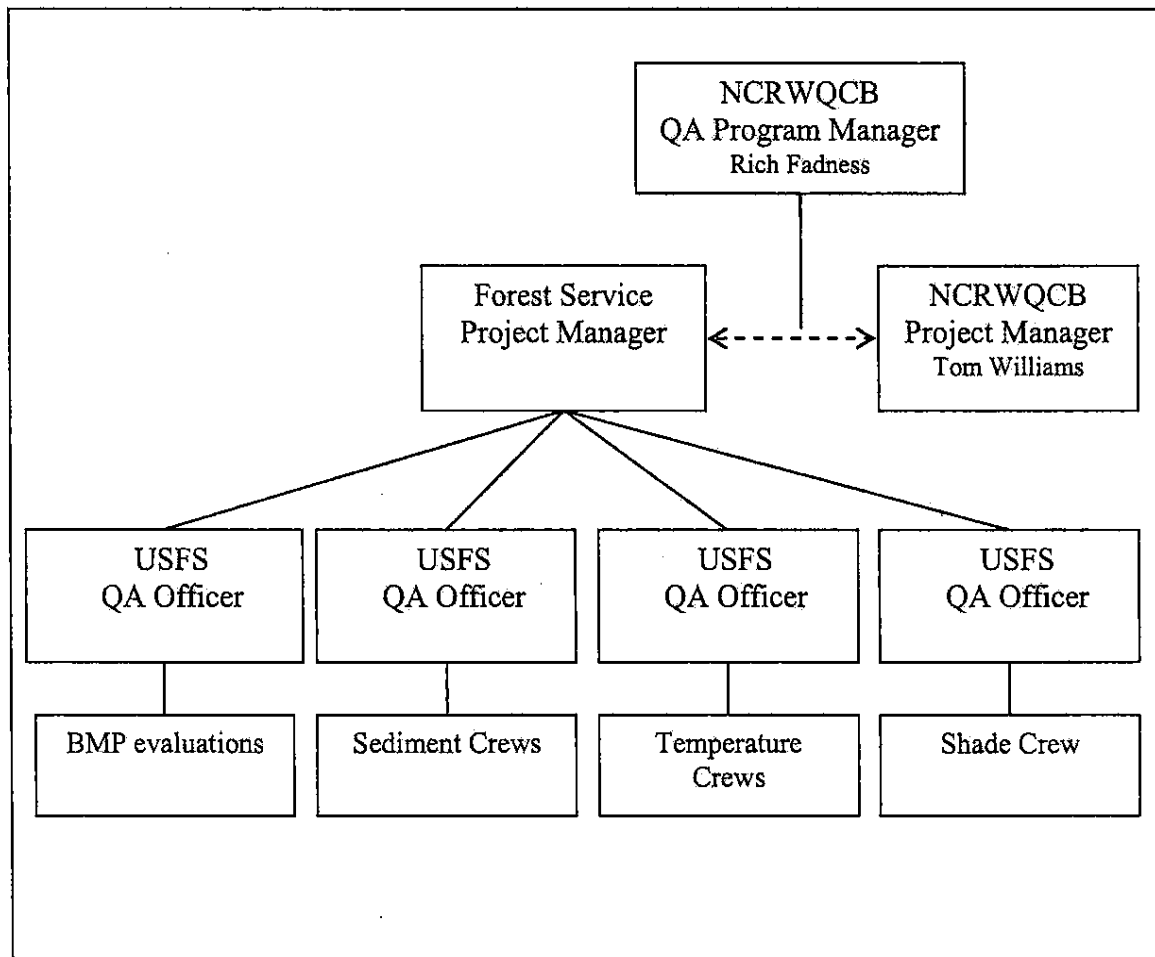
NCRWQCB
QA Program Manager
Rich Fadness

Forest Service
Project Manager

NCRWQCB
Project Manager
Tom Williams

USFS
QA Officer

USFS
QA Officer

USFS
QA Officer

USFS
QA Officer

BMP evaluations

Sediment Crews

Temperature Crews

Shade Crew